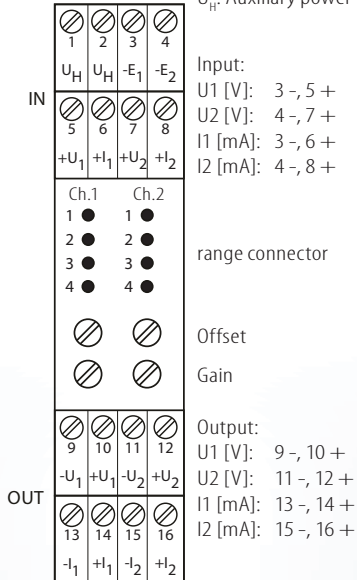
$U_H$: Auxiliary power

| 1 | 2 | 3 | 4 |
|---|---|---|---|
| $U_H$ | $U_H$ | $-E_1$ | $-E_2$ |

IN

| 5 | 6 | 7 | 8 |
|---|---|---|---|
| $+U_1$ | $+I_1$ | $+U_2$ | $+I_2$ |

Input:
U1 [V]: 3 -, 5 +
U2 [V]: 4 -, 7 +
I1 [mA]: 3 -, 6 +
I2 [mA]: 4 -, 8 +

Ch.1 Ch.2
1 1
2 2
3 3
4 4

range connector

Offset

Gain

| 9 | 10 | 11 | 12 |
|---|---|---|---|
| $-U_1$ | $+U_1$ | $-U_2$ | $+U_2$ |

OUT

| 13 | 14 | 15 | 16 |
|---|---|---|---|
| $-I_1$ | $+I_1$ | $-I_2$ | $+I_2$ |

Output:
U1 [V]: 9 -, 10 +
U2 [V]: 11 -, 12 +
I1 [mA]: 13 -, 14 +
I2 [mA]: 15 -, 16 +